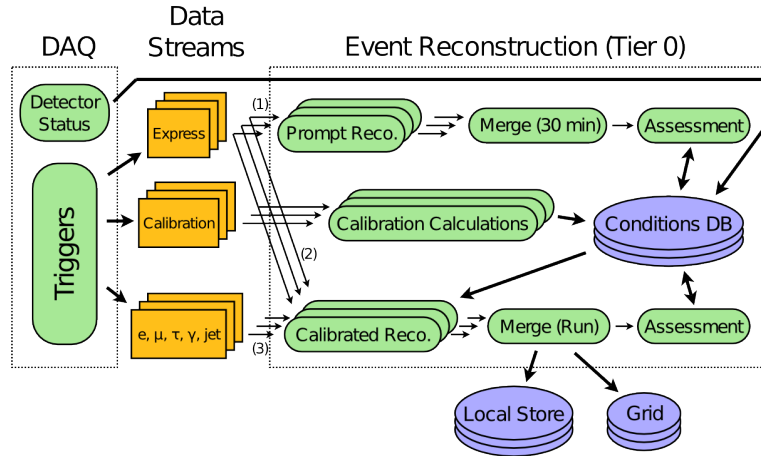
DAQ

Data Streams

Event Reconstruction (Tier 0)

Detector Status

Triggers

Express

Calibration

e, μ, τ, γ, jet

(1)

(2)

(3)

Prompt Reco.

Merge (30 min)

Assessment

Calibration Calculations

Conditions DB

Calibrated Reco.

Merge (Run)

Assessment

Local Store

Grid